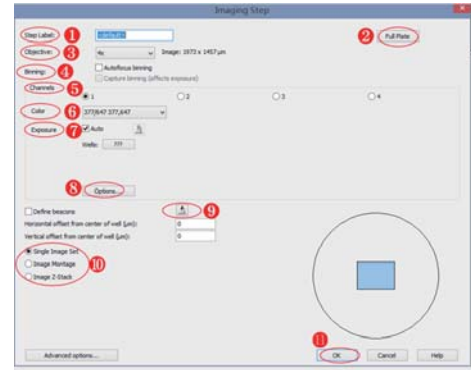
Imaging Step

Step Label: 1 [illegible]

2 Full Plate

Objective: 3 4x Image: 1973 x 1457 µm

Autofocus binning

Binning: 4 Capture binning (affects exposure)

Channels 5 1 2 3 4

Color 6 377/647 377,647

Exposure 7 Auto

Wells: ???

8 Options...

Define beacons 9

Horizontal offset from center of well (µm): 0

Vertical offset from center of well (µm): 0

Single Image Set

Image Montage 10

Image Z-Stack

Advanced options...

11 OK Cancel Help